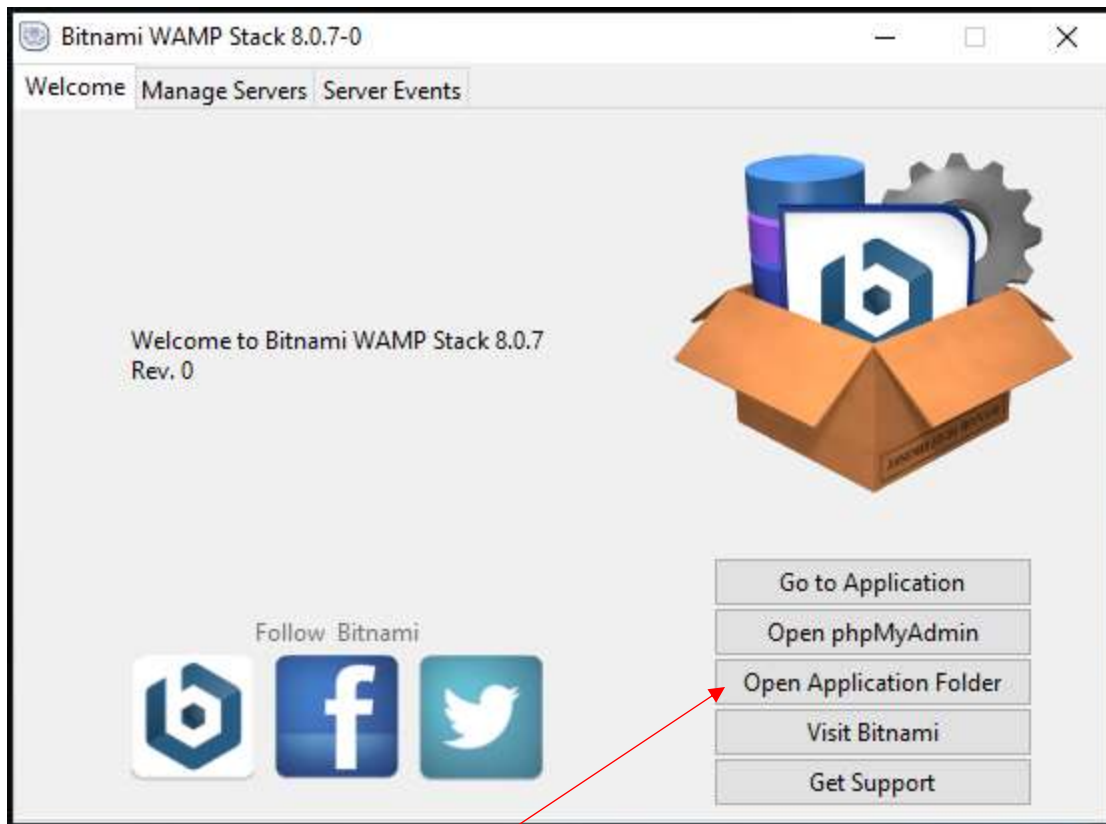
Bitnami WAMP Stack 8.0.7-0

Welcome
Manage Servers
Server Events

Welcome to Bitnami WAMP Stack 8.0.7
Rev. 0

Follow Bitnami

Go to Application
Open phpMyAdmin
Open Application Folder
Visit Bitnami
Get Support